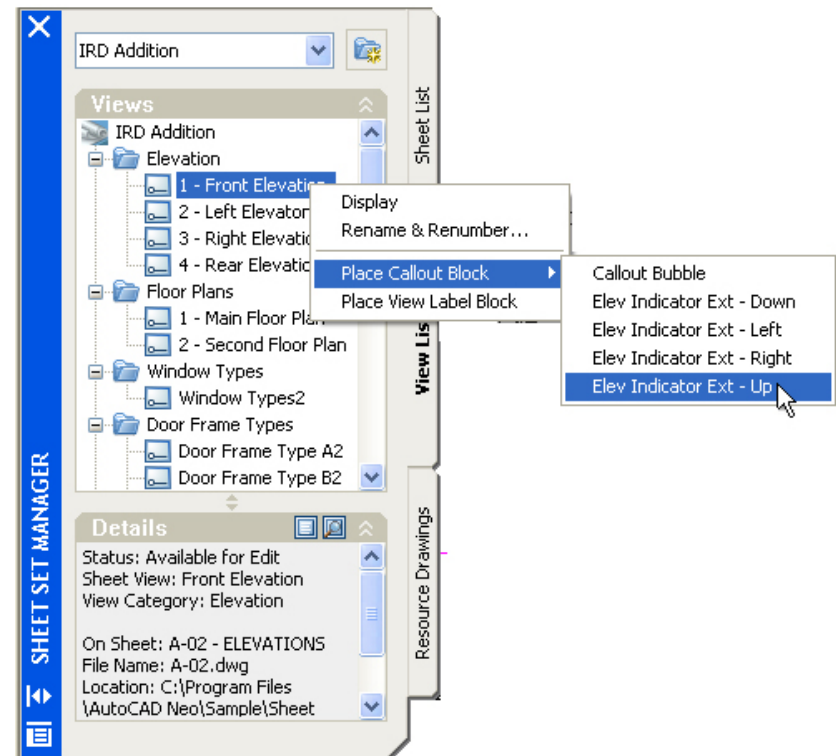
SHEET SET MANAGER

IRD Addition

Views

IRD Addition
Elevation
1 - Front Elevatio
2 - Left Elevator
3 - Right Elevatio
4 - Rear Elevatic
Floor Plans
1 - Main Floor Plan
2 - Second Floor Plan
Window Types
Window Types2
Door Frame Types
Door Frame Type A2
Door Frame Type B2

Display
Rename & Renumber...
Place Callout Block
Place View Label Block

Callout Bubble
Elev Indicator Ext - Down
Elev Indicator Ext - Left
Elev Indicator Ext - Right
Elev Indicator Ext - Up

Details

Status: Available for Edit
Sheet View: Front Elevation
View Category: Elevation

On Sheet: A-02 - ELEVATIONS
File Name: A-02.dwg
Location: C:\Program Files \AutoCAD Neo\Sample\Sheet

Sheet List
View Lis
Resource Drawings